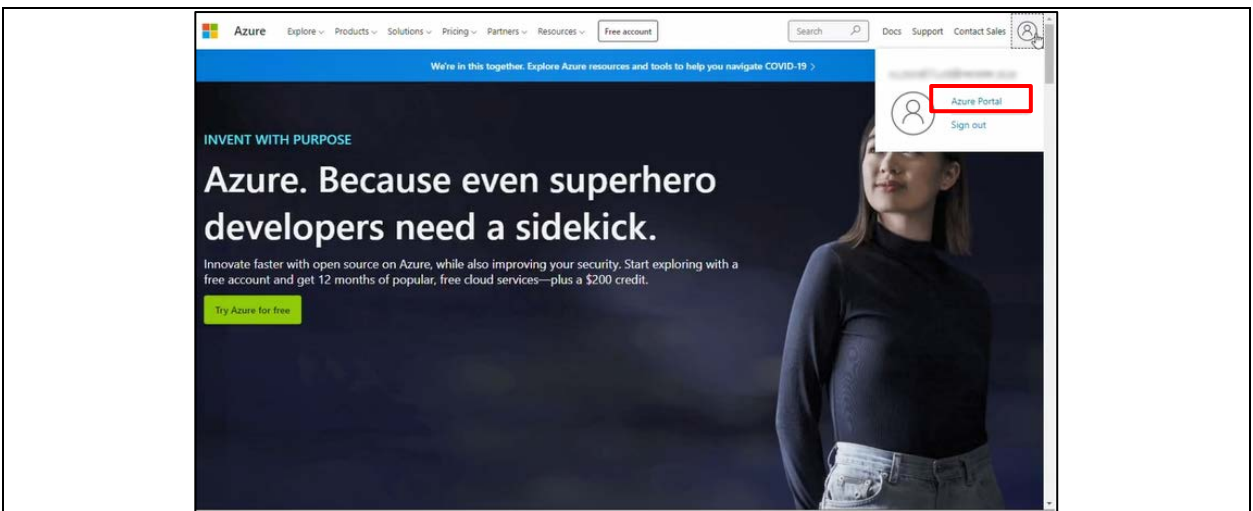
Azure Explore Products Solutions Pricing Partners Resources Free account Search Docs Support Contact Sales

We're in this together. Explore Azure resources and tools to help you navigate COVID-19 >

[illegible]

Azure Portal

Sign out

INVENT WITH PURPOSE

Azure. Because even superhero developers need a sidekick.

Innovate faster with open source on Azure, while also improving your security. Start exploring with a free account and get 12 months of popular, free cloud services—plus a $200 credit.

Try Azure for free